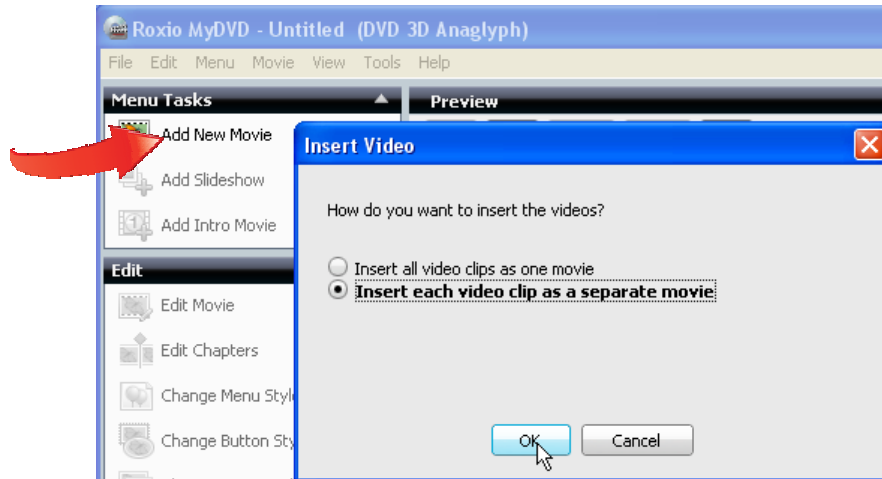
Roxio MyDVD - Untitled (DVD 3D Anaglyph)

File Edit Menu Movie View Tools Help

Menu Tasks

Add New Movie

Add Slideshow

Add Intro Movie

Edit

Edit Movie

Edit Chapters

Change Menu Styl

Change Button Sty

Preview

Insert Video

How do you want to insert the videos?

Insert all video clips as one movie

Insert each video clip as a separate movie

OK

Cancel